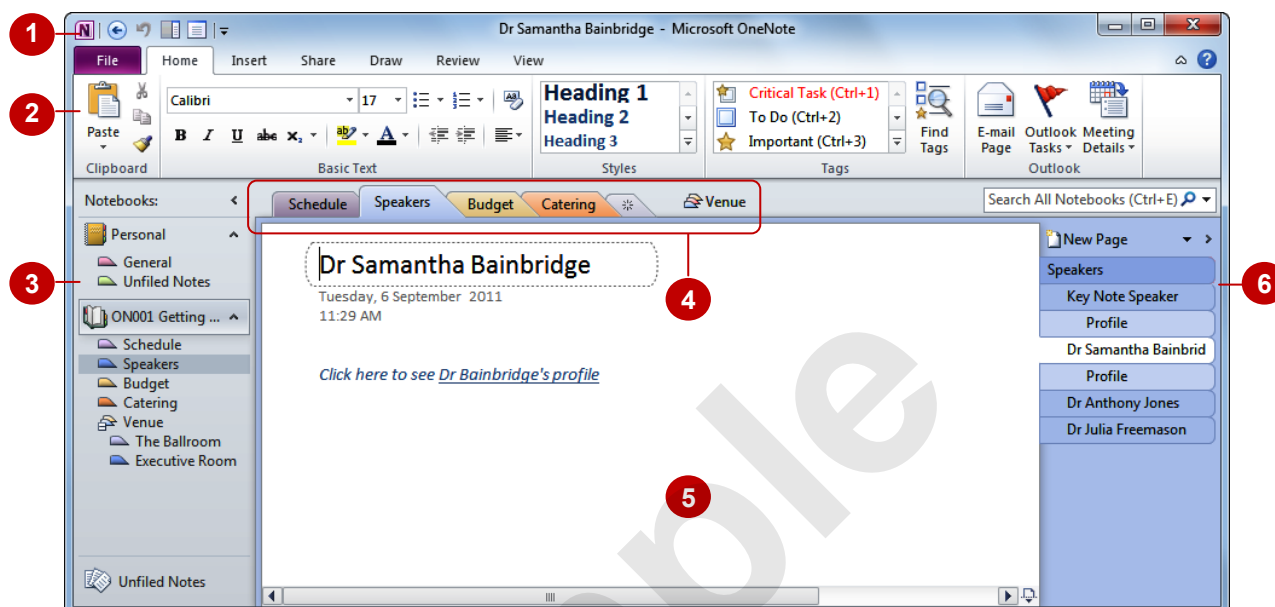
1

Dr Samantha Bainbridge - Microsoft OneNote

File Home Insert Share Draw Review View

2

Paste

Clipboard

Calibri 17

B I U abc $x_2$ A

Basic Text

Heading 1
Heading 2
Heading 3

Styles

Critical Task (Ctrl+1)
To Do (Ctrl+2)
Important (Ctrl+3)

Find Tags

Tags

E-mail Page

Outlook Tasks

Meeting Details

Outlook

Notebooks:

Personal

General
Unfiled Notes

3

ON001 Getting ...

Schedule
Speakers
Budget
Catering
Venue
The Ballroom
Executive Room

Unfiled Notes

Schedule Speakers Budget Catering Venue

Search All Notebooks (Ctrl+E)

Dr Samantha Bainbridge

Tuesday, 6 September 2011
11:29 AM

4

Click here to see Dr Bainbridge's profile

5

New Page

Speakers
Key Note Speaker
Profile
Dr Samantha Bainbrid
Profile
Dr Anthony Jones
Dr Julia Freemason

6